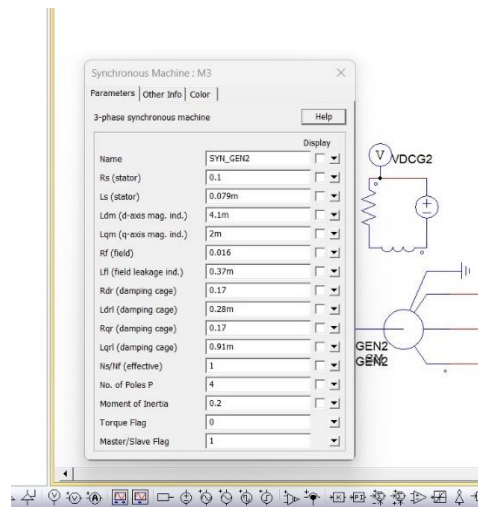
Synchronous Machine : M3

Parameters | Other Info | Color

3-phase synchronous machine

Help

Display

| | | |
|---|---|---|
| Name | SYN_GEN2 | |
| Rs (stator) | 0.1 | |
| Ls (stator) | 0.079m | |
| Ldm (d-axis mag. ind.) | 4.1m | |
| Lqm (q-axis mag. ind.) | 2m | |
| Rf (field) | 0.016 | |
| Lfl (field leakage ind.) | 0.37m | |
| Rdr (damping cage) | 0.17 | |
| Ldrl (damping cage) | 0.28m | |
| Rqr (damping cage) | 0.17 | |
| Lqrl (damping cage) | 0.91m | |
| Ns/Nf (effective) | 1 | |
| No. of Poles P | 4 | |
| Moment of Inertia | 0.2 | |
| Torque Flag | 0 | |
| Master/Slave Flag | 1 | |

V VDCG2

GEN2
GEN2